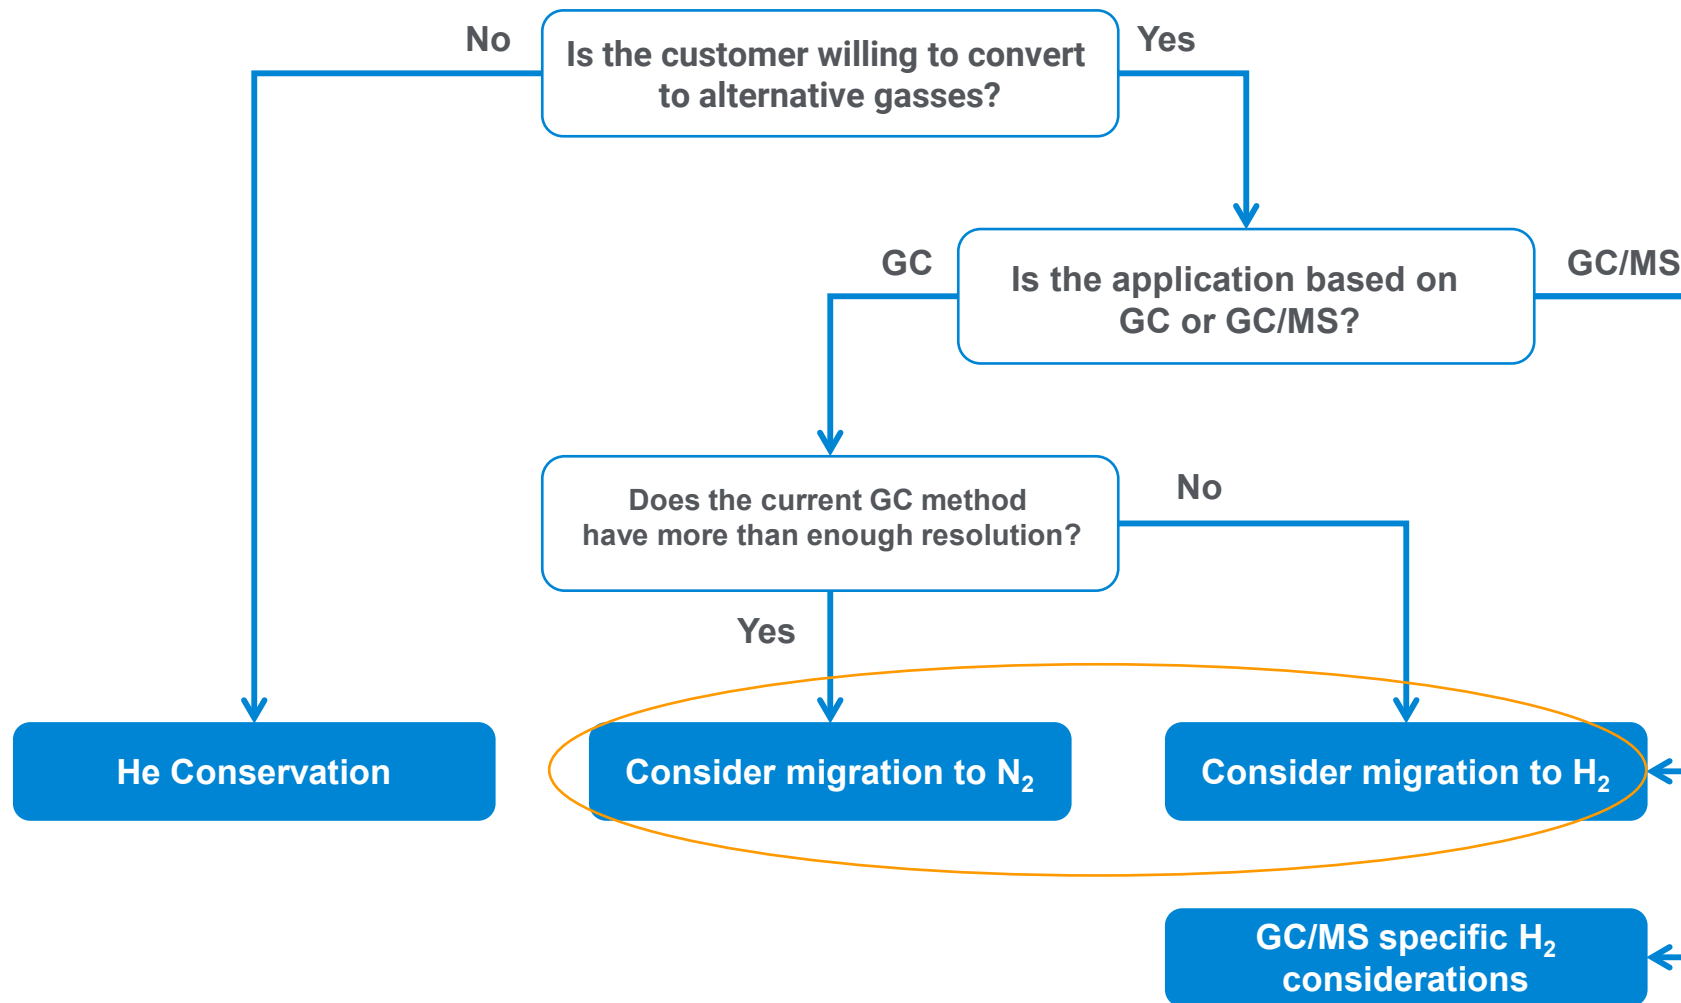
No

Is the customer willing to convert to alternative gasses?

Yes

GC

Is the application based on GC or GC/MS?

GC/MS

Does the current GC method have more than enough resolution?

No

Yes

He Conservation

Consider migration to $N_2$

Consider migration to $H_2$

GC/MS specific $H_2$ considerations